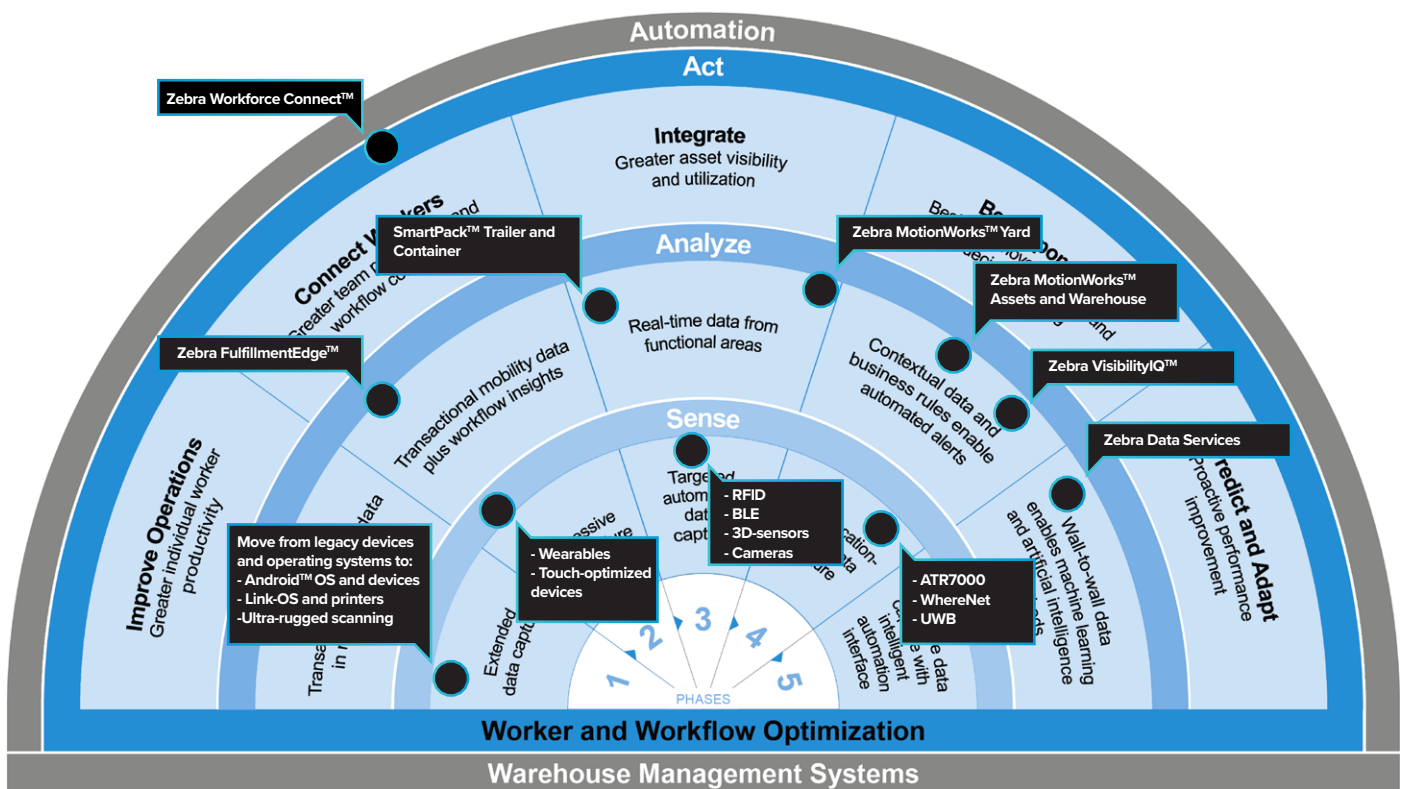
Automation

Act

Zebra Workforce Connect™

Integrate
Greater asset visibility and utilization

Connect Workers
Greater team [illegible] and workflow co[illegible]

SmartPack™ Trailer and Container

Analyze

Zebra MotionWorks™ Yard

B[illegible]
Be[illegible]

Zebra MotionWorks™ Assets and Warehouse

Real-time data from functional areas

Zebra FulfillmentEdge™

Transactional mobility data plus workflow insights

Contextual data and business rules enable automated alerts

Zebra VisibilityIQ™

Sense

Zebra Data Services

Improve Operations
Greater individual worker productivity

Targe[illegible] autom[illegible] dat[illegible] capt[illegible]

- RFID
- BLE
- 3D-sensors
- Cameras

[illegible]redict and Adapt
Proactive performance improvement

Wall-to-wall data enables machine learning and artificial intelligence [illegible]

Move from legacy devices and operating systems to:
- Android™ OS and devices
- Link-OS and printers
-Ultra-rugged scanning

- Wearables
- Touch-optimized devices

- ATR7000
- WhereNet
- UWB

Transa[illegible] in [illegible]

Extended data capt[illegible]

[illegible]e data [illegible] with intelligent automation interface

1 2 3 4 5
PHASES

Worker and Workflow Optimization

Warehouse Management Systems